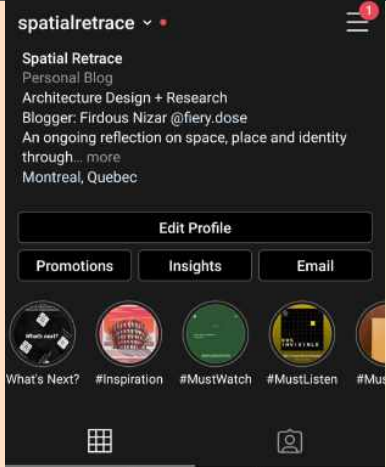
spatialretrace

1

Spatial Retrace
Personal Blog
Architecture Design + Research
Blogger: Firdous Nizar @fiery.dose
An ongoing reflection on space, place and identity through... more
Montreal, Quebec

Edit Profile

Promotions
Insights
Email

What's Next?
#Inspiration
#MustWatch
#MustListen
#Mus